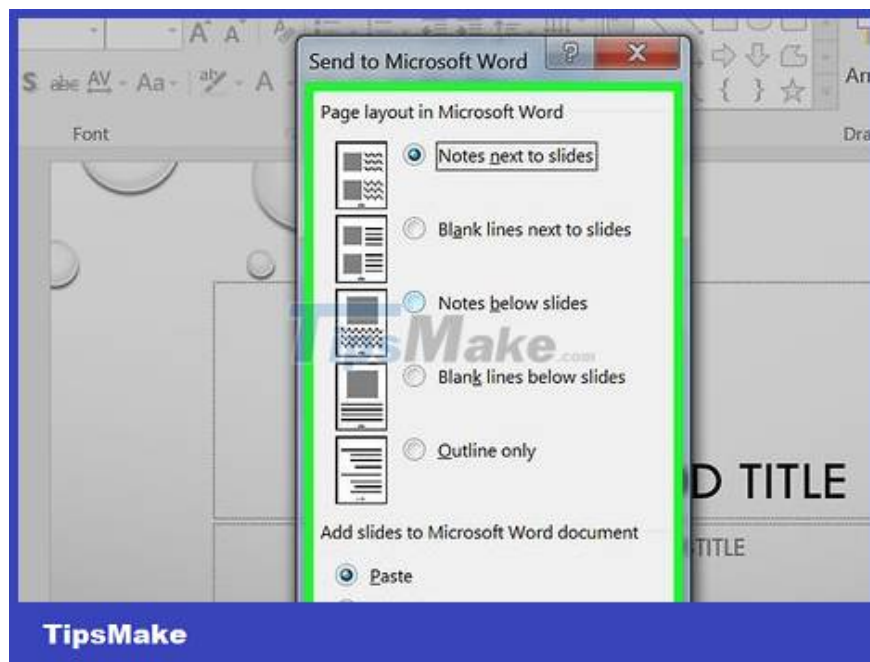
Font

Send to Microsoft Word

Page layout in Microsoft Word

Notes next to slides

Blank lines next to slides

Notes below slides

Blank lines below slides

Outline only

Add slides to Microsoft Word document

Paste

D TITLE

TITLE

Dra

Ar

TipsMake.com

TipsMake